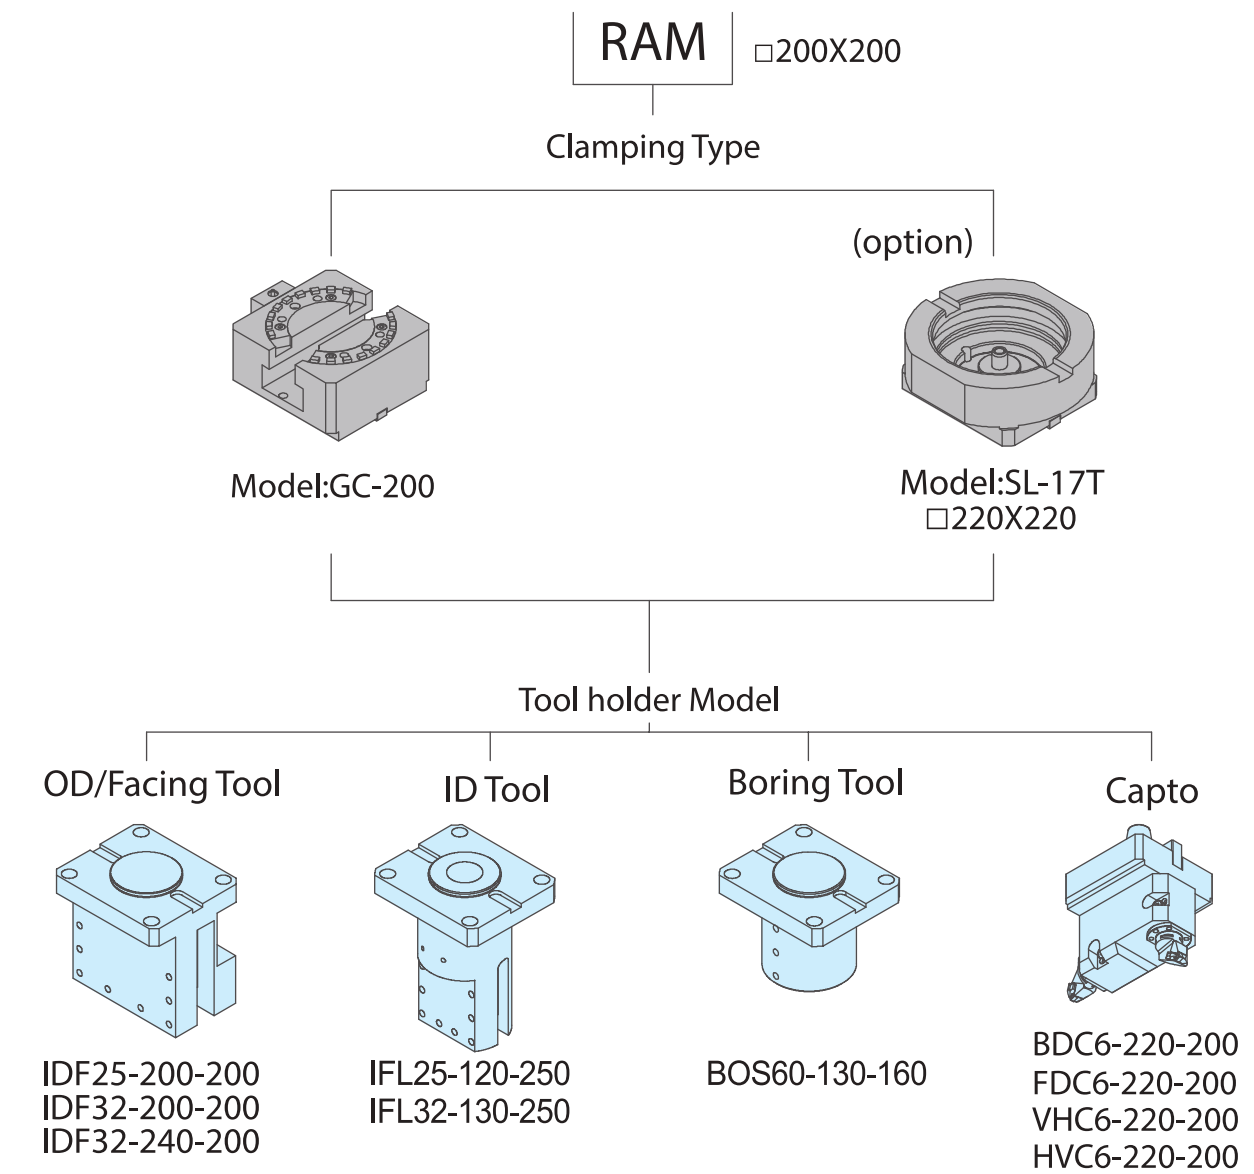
RAM
□200X200

Clamping Type

(option)

Model:GC-200

Model:SL-17T
□220X220

Tool holder Model

OD/Facing Tool

ID Tool

Boring Tool

Capto

IDF25-200-200
IDF32-200-200
IDF32-240-200

IFL25-120-250
IFL32-130-250

BOS60-130-160

BDC6-220-200
FDC6-220-200
VHC6-220-200
HVC6-220-200